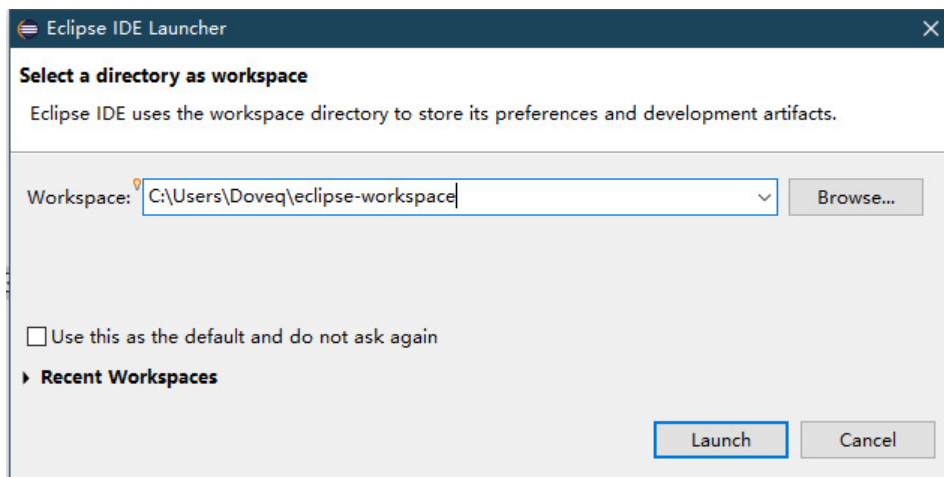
Eclipse IDE Launcher

Select a directory as workspace

Eclipse IDE uses the workspace directory to store its preferences and development artifacts.

Workspace: C:\Users\Doveq\eclipse-workspace

Browse...

Use this as the default and do not ask again

Recent Workspaces

Launch

Cancel